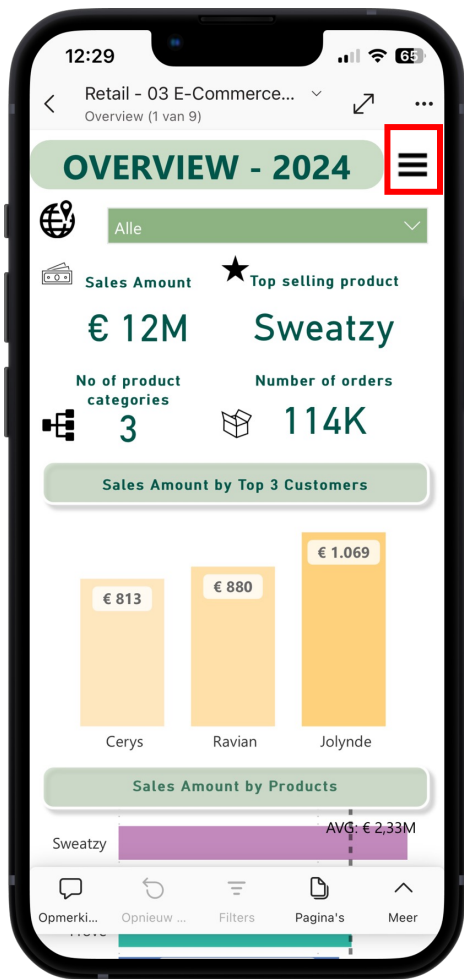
12:29

65

Retail - 03 E-Commerce...

Overview (1 van 9)

OVERVIEW - 2024

Alle

Sales Amount

€ 12M

Top selling product

Sweatzy

No of product categories

3

Number of orders

114K

Sales Amount by Top 3 Customers

€ 813

€ 880

€ 1.069

Cerys

Ravian

Jolynde

Sales Amount by Products

AVG: € 2,33M

Sweatzy

Opmerki...

Opnieuw ...

Filters

Pagina's

Meer